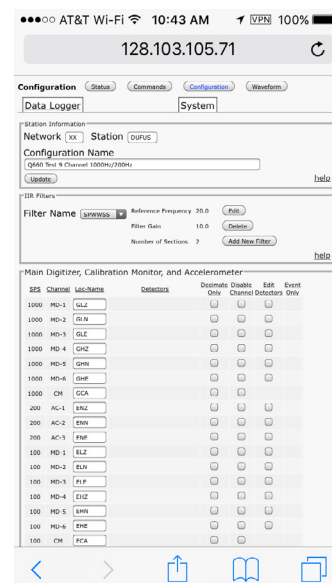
●●●○○ AT&T Wi-Fi 10:43 AM VPN 100%

128.103.105.71

Configuration Status Commands Configuration Waveform

Data Logger System

Station Information

Network XX Station DUFUS

Configuration Name

Q660 Test 9 Channel 1000Hz/200Hz

Update help

IIR Filters

Filter Name SPWWSS Reference Frequency 20.0 Edit

Filter Gain 10.0 Delete

Number of Sections 2 Add New Filter

help

Main Digitizer, Calibration Monitor, and Accelerometer

| SPS | Channel | Loc-Name | Detectors | Decimate Only | Disable Channel | Edit Detectors | Event Only |
|---|---|---|---|---|---|---|---|
| 1000 | MD-1 | GLZ | | | | | |
| 1000 | MD-2 | GLN | | | | | |
| 1000 | MD-3 | GLE | | | | | |
| 1000 | MD-4 | GHZ | | | | | |
| 1000 | MD-5 | GHN | | | | | |
| 1000 | MD-6 | GHE | | | | | |
| 1000 | CM | GCA | | | | | |
| 200 | AC-1 | ENZ | | | | | |
| 200 | AC-2 | ENN | | | | | |
| 200 | AC-3 | ENE | | | | | |
| 100 | MD-1 | ELZ | | | | | |
| 100 | MD-2 | ELN | | | | | |
| 100 | MD-3 | ELE | | | | | |
| 100 | MD-4 | EHZ | | | | | |
| 100 | MD-5 | EHN | | | | | |
| 100 | MD-6 | EHE | | | | | |
| 100 | CM | ECA | | | | | |